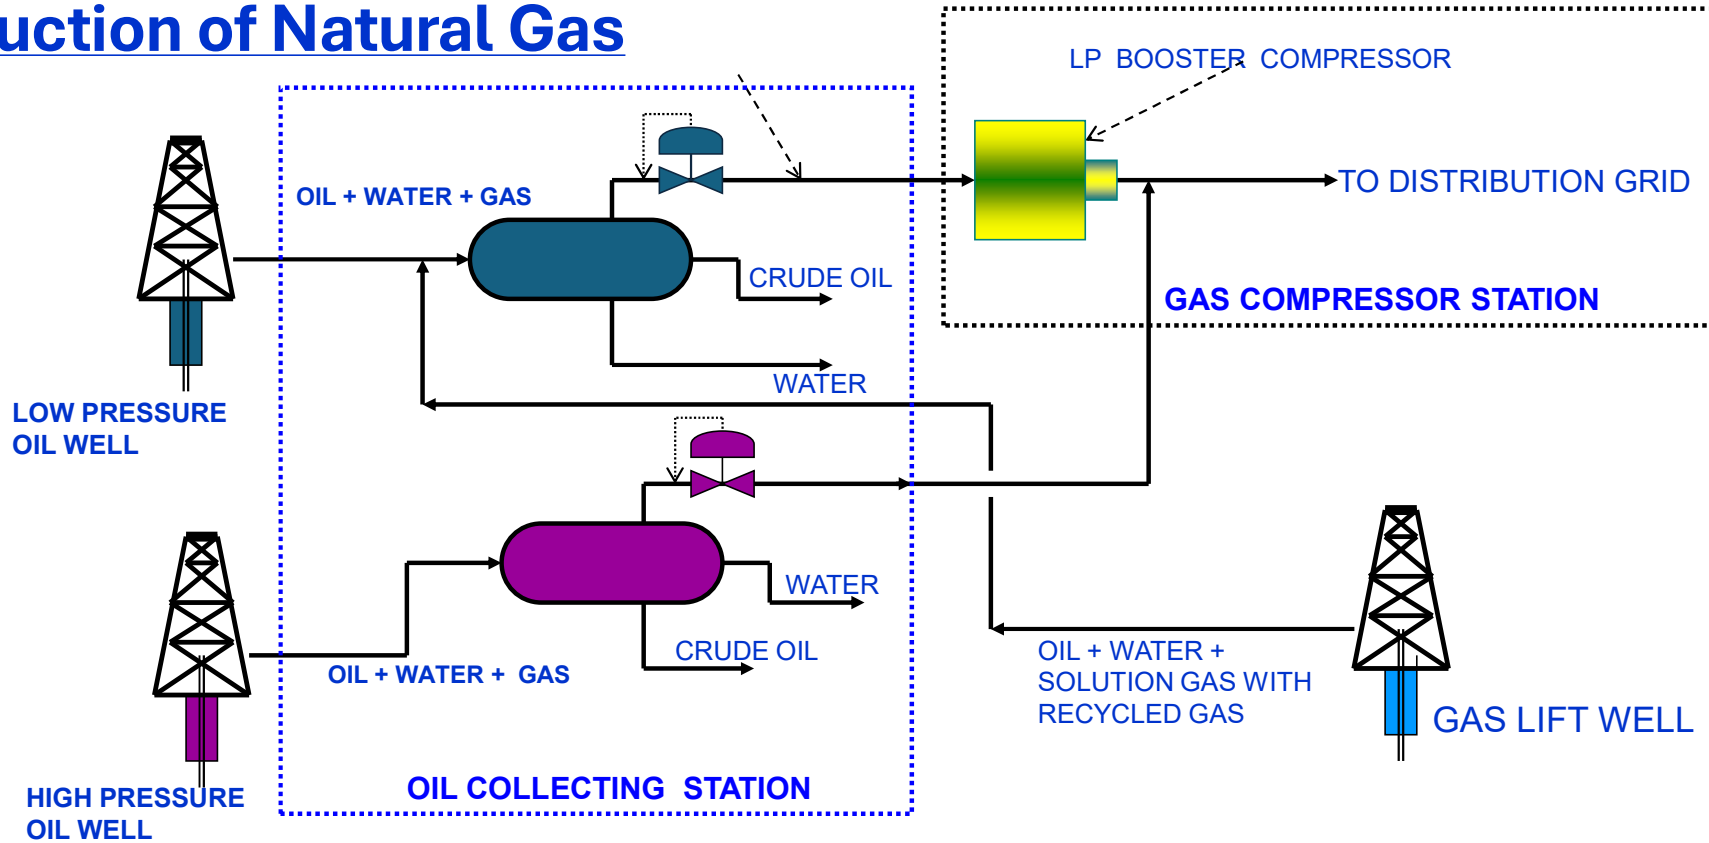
uction of Natural Gas

LP BOOSTER COMPRESSOR

OIL + WATER + GAS

TO DISTRIBUTION GRID

CRUDE OIL

GAS COMPRESSOR STATION

WATER

LOW PRESSURE OIL WELL

WATER

CRUDE OIL

OIL + WATER + GAS

OIL + WATER + SOLUTION GAS WITH RECYCLED GAS

GAS LIFT WELL

HIGH PRESSURE OIL WELL

OIL COLLECTING STATION